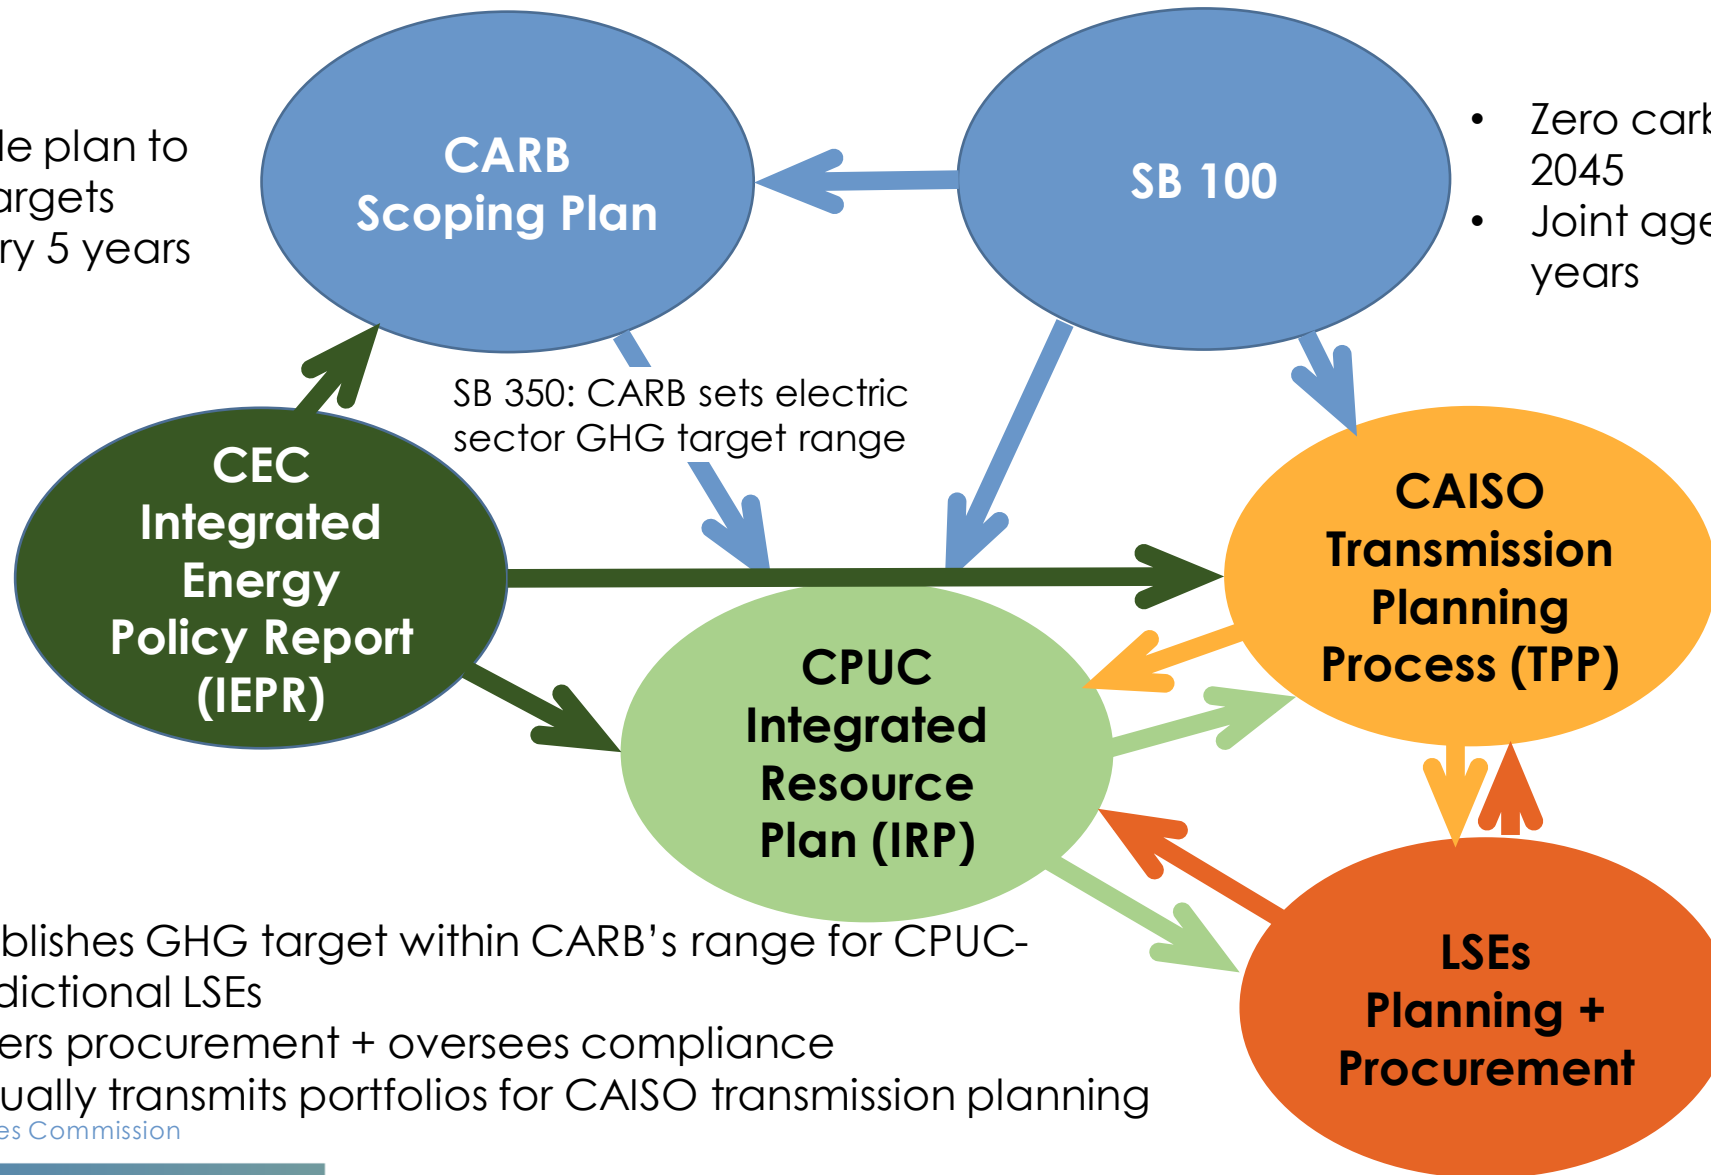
le plan to
argets
ry 5 years

CARB
Scoping Plan

SB 100

• Zero carb
2045
• Joint age
years

SB 350: CARB sets electric sector GHG target range

CEC
Integrated
Energy
Policy Report
(IEPR)

CAISO
Transmission
Planning
Process (TPP)

CPUC
Integrated
Resource
Plan (IRP)

LSEs
Planning +
Procurement

blishes GHG target within CARB's range for CPUC-
dictional LSEs
ers procurement + oversees compliance
ually transmits portfolios for CAISO transmission planning
es Commission